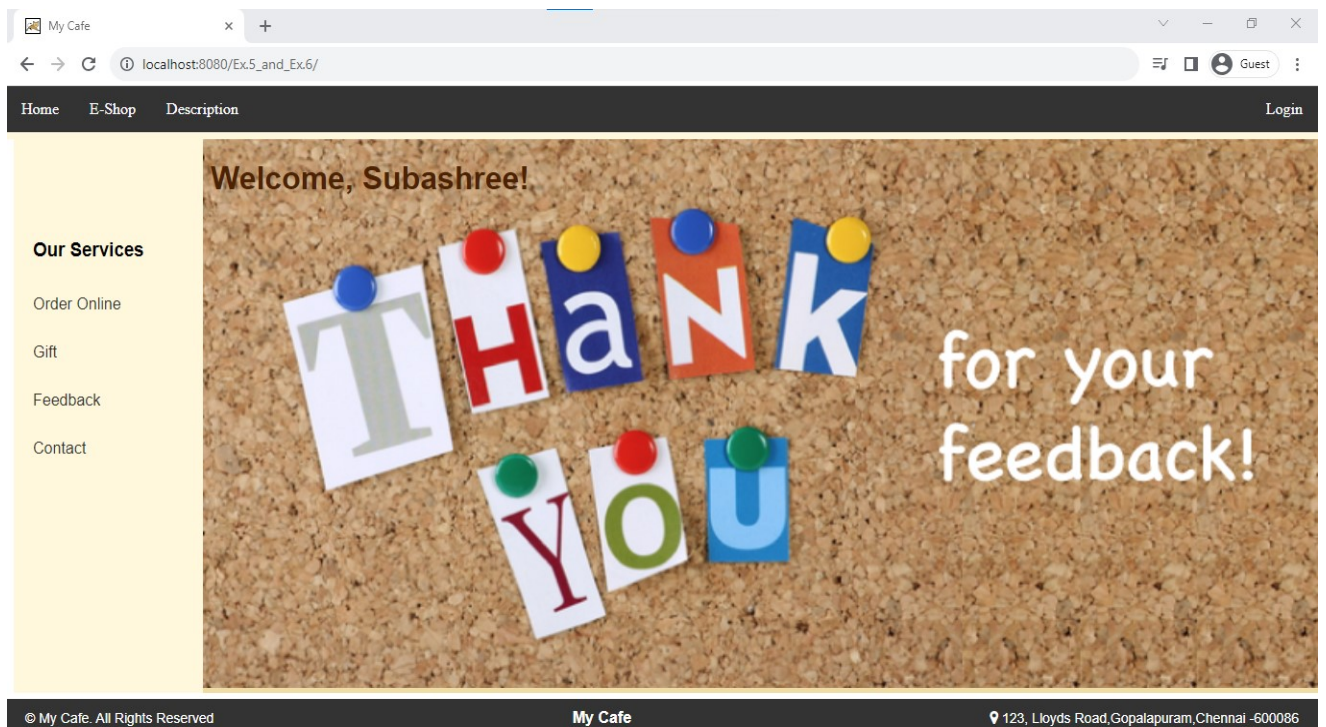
My Cafe ×

localhost:8080/Ex.5_and_Ex.6/

Guest

Home E-Shop Description Login

Welcome, Subashree!

Our Services

Order Online

Gift

Feedback

Contact

THANK YOU

for your feedback!

© My Cafe. All Rights Reserved

My Cafe

123, Lloyds Road,Gopalapuram,Chennai -600086